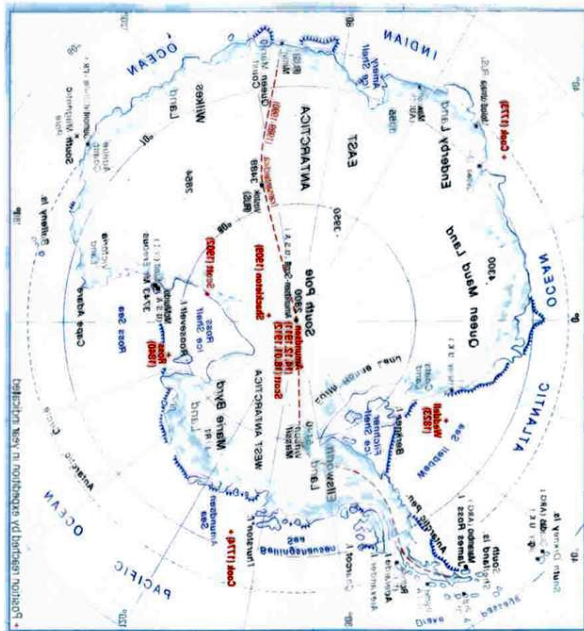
INDIAN
OCEAN
ATLANTIC
OCEAN
PACIFIC
OCEAN
ANTARCTICA
EAST
WEST ANTARCTICA
South Pole
Queen Maud Land
Enderby Land
Wilkes Land
Marie Byrd Land
Ellsworth Land
Ross Sea
Ross Ice Shelf
Weddell Sea
Amundsen Sea
Bellingshausen Sea
Cape Adare
Cook (1773)
Cook (1774)
Weddell (1823)
Amundsen (14.12.1911)
Scott (17.1.1912)
Shackleton (1909)
Ross (1841)
Antarctic Peninsula
Mirny
Mawson
Vostok
Casey
McMurdo
Scott Base
Halley Bay
Belgrano
South Orkney Is.
South Shetland Is.
South Georgia
Antarctic Circle
Position of pack-ice